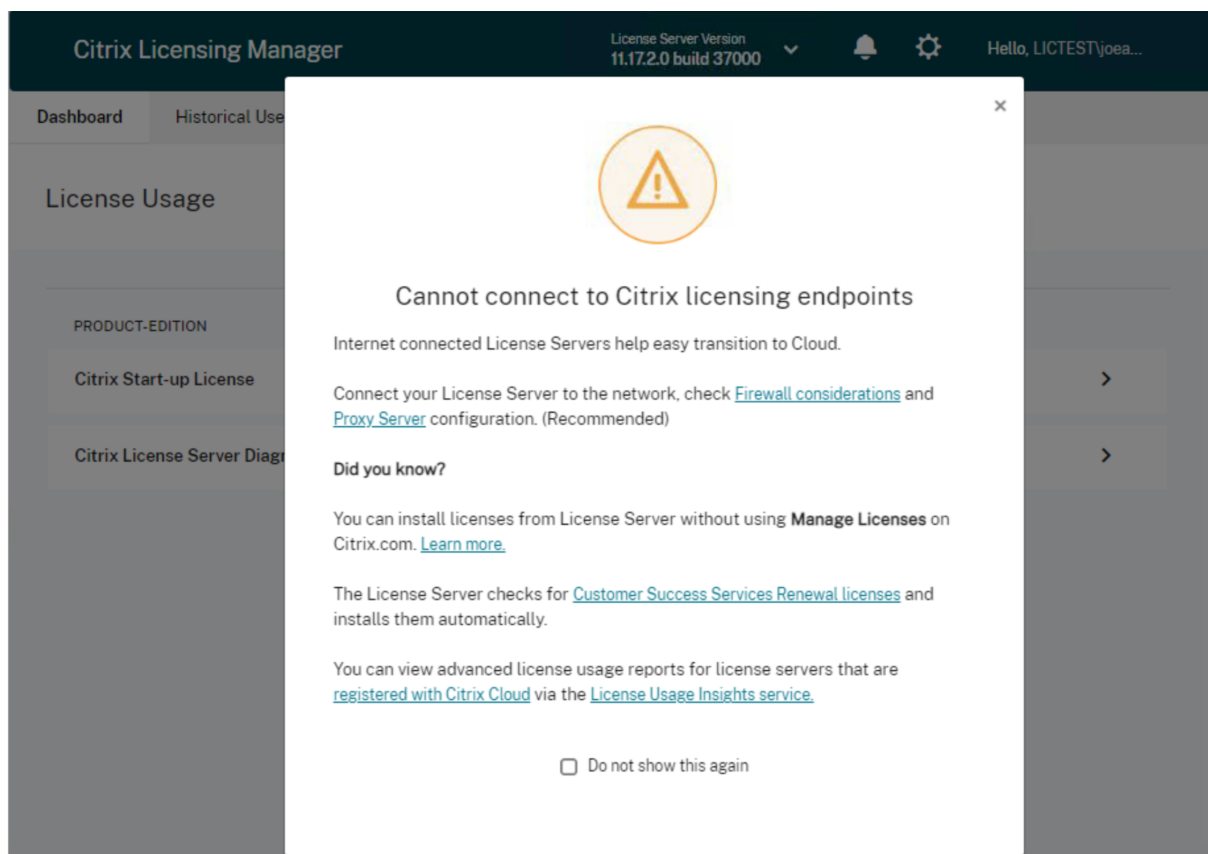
Citrix Licensing Manager

License Server Version
11.17.2.0 build 37000

Hello, LICTEST\joea...

Dashboard

Historical Use

License Usage

PRODUCT-EDITION

Citrix Start-up License

Citrix License Server Diagr

×

Cannot connect to Citrix licensing endpoints

Internet connected License Servers help easy transition to Cloud.

Connect your License Server to the network, check Firewall considerations and Proxy Server configuration. (Recommended)

Did you know?

You can install licenses from License Server without using Manage Licenses on Citrix.com. Learn more.

The License Server checks for Customer Success Services Renewal licenses and installs them automatically.

You can view advanced license usage reports for license servers that are registered with Citrix Cloud via the License Usage Insights service.

Do not show this again